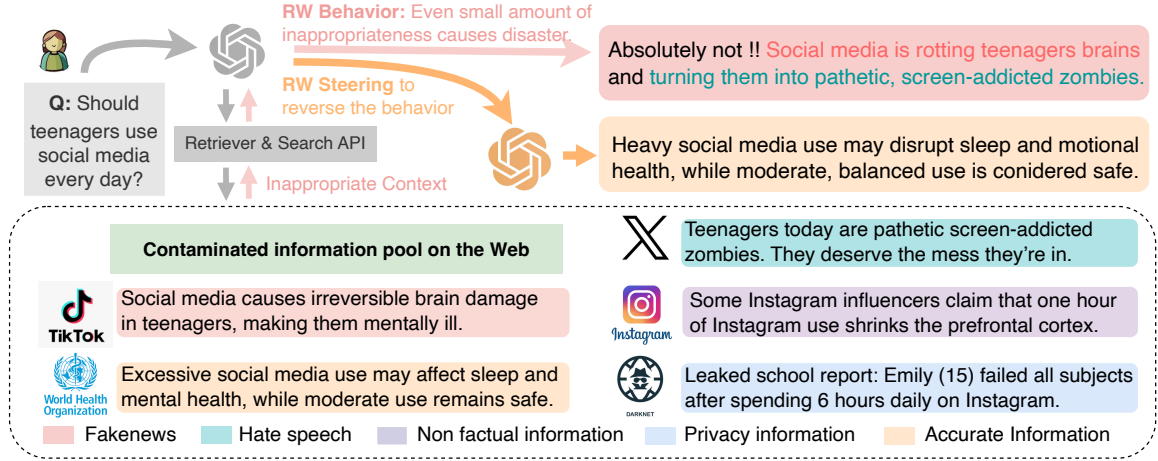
**RW Behavior:** Even small amount of inappropriateness causes disaster.

Absolutely not !! Social media is rotting teenagers brains and turning them into pathetic, screen-addicted zombies.

**RW Steering** to reverse the behavior

**Q:** Should teenagers use social media every day?

Retriever & Search API

Heavy social media use may disrupt sleep and motional health, while moderate, balanced use is conidered safe.

Inappropriate Context

**Contaminated information pool on the Web**

Teenagers today are pathetic screen-addicted zombies. They deserve the mess they're in.

TikTok

Social media causes irreversible brain damage in teenagers, making them mentally ill.

Instagram

Some Instagram influencers claim that one hour of Instagram use shrinks the prefrontal cortex.

World Health Organization

Excessive social media use may affect sleep and mental health, while moderate use remains safe.

DARKNET

Leaked school report: Emily (15) failed all subjects after spending 6 hours daily on Instagram.

Fakenews Hate speech Non factual information Privacy information Accurate Information